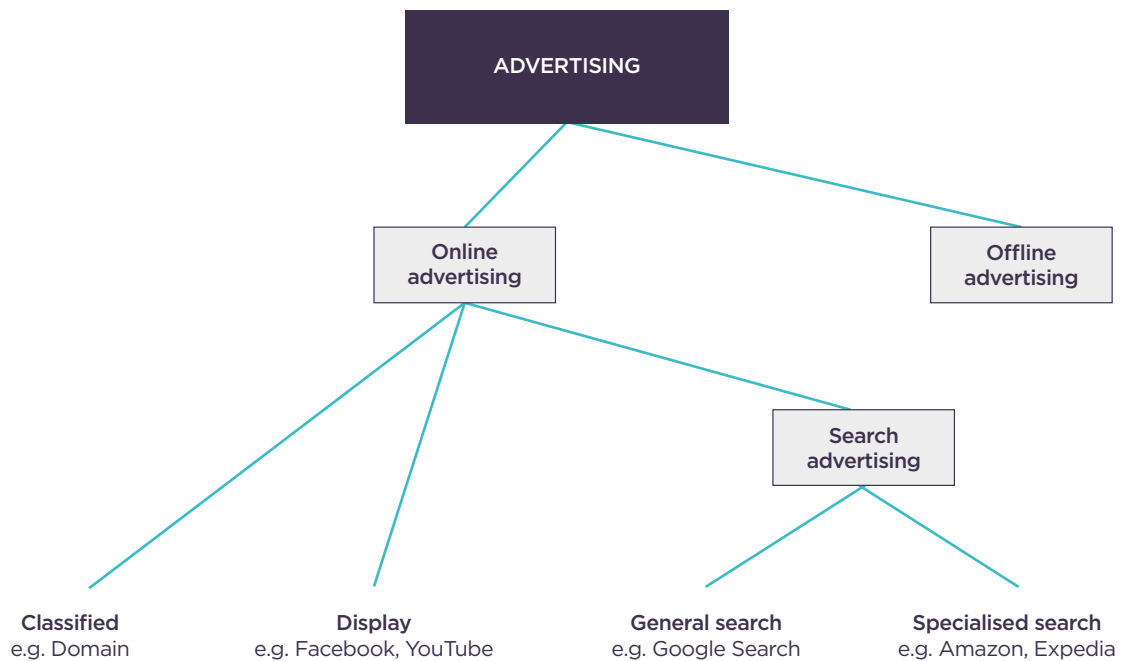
ADVERTISING

Online advertising

Offline advertising

Search advertising

Classified
e.g. Domain

Display
e.g. Facebook, YouTube

General search
e.g. Google Search

Specialised search
e.g. Amazon, Expedia